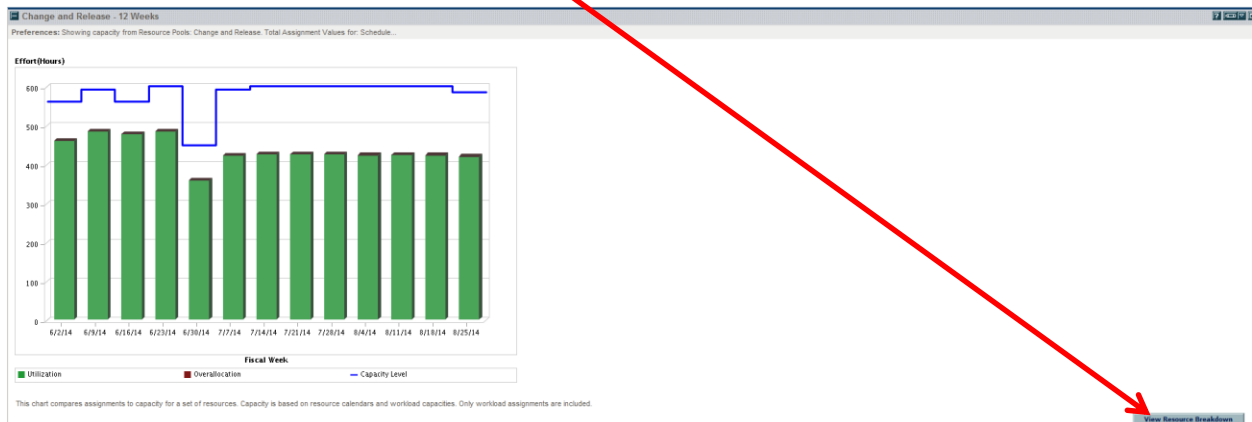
Change and Release - 12 Weeks

Preferences: Showing capacity from Resource Pools: Change and Release. Total Assignment Values for: Schedule...

Effort(Hours)

600
500
400
300
200
100
0

6/2/14 6/9/14 6/16/14 6/23/14 6/30/14 7/7/14 7/14/14 7/21/14 7/28/14 8/4/14 8/11/14 8/18/14 8/25/14

Fiscal Week

Utilization Overallocation Capacity Level

This chart compares assignments to capacity for a set of resources. Capacity is based on resource calendars and workload capacities. Only workload assignments are included.

View Resource Breakdown